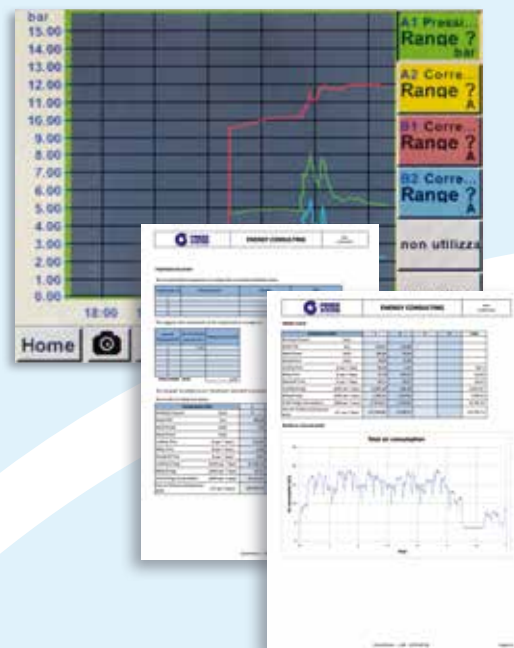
bar
15.00
14.00
13.00
12.00
11.00
10.00
9.00
8.00
7.00
6.00
5.00
4.00
3.00
2.00
1.00
0.00

18:00

Home

A1 Pressi...
Range ?
bar

A2 Corre...
Range ?
A

B1 Corre...
Range ?
A

B2 Corre...
Range ?
A

non utilizza

ENERGY CONSULTING

ENERGY CONSULTING

Total air consumption